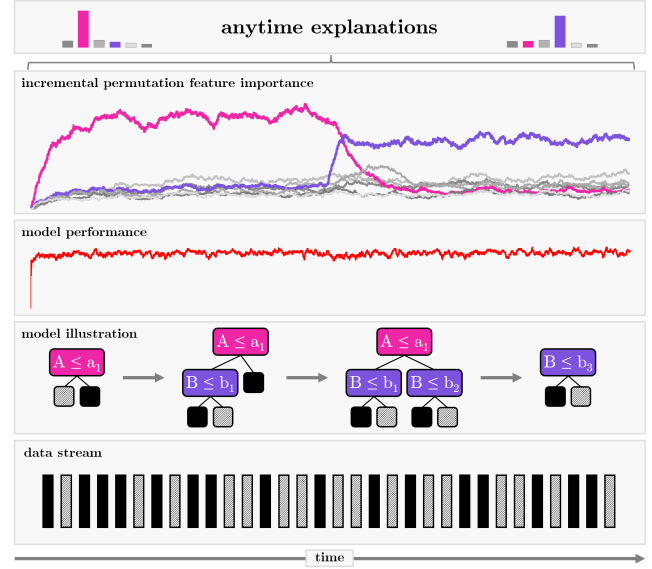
anytime explanations

incremental permutation feature importance

model performance

model illustration

$A \leq a_1$

$A \leq a_1$

$B \leq b_1$

$A \leq a_1$

$B \leq b_1$

$B \leq b_2$

$B \leq b_3$

data stream

time